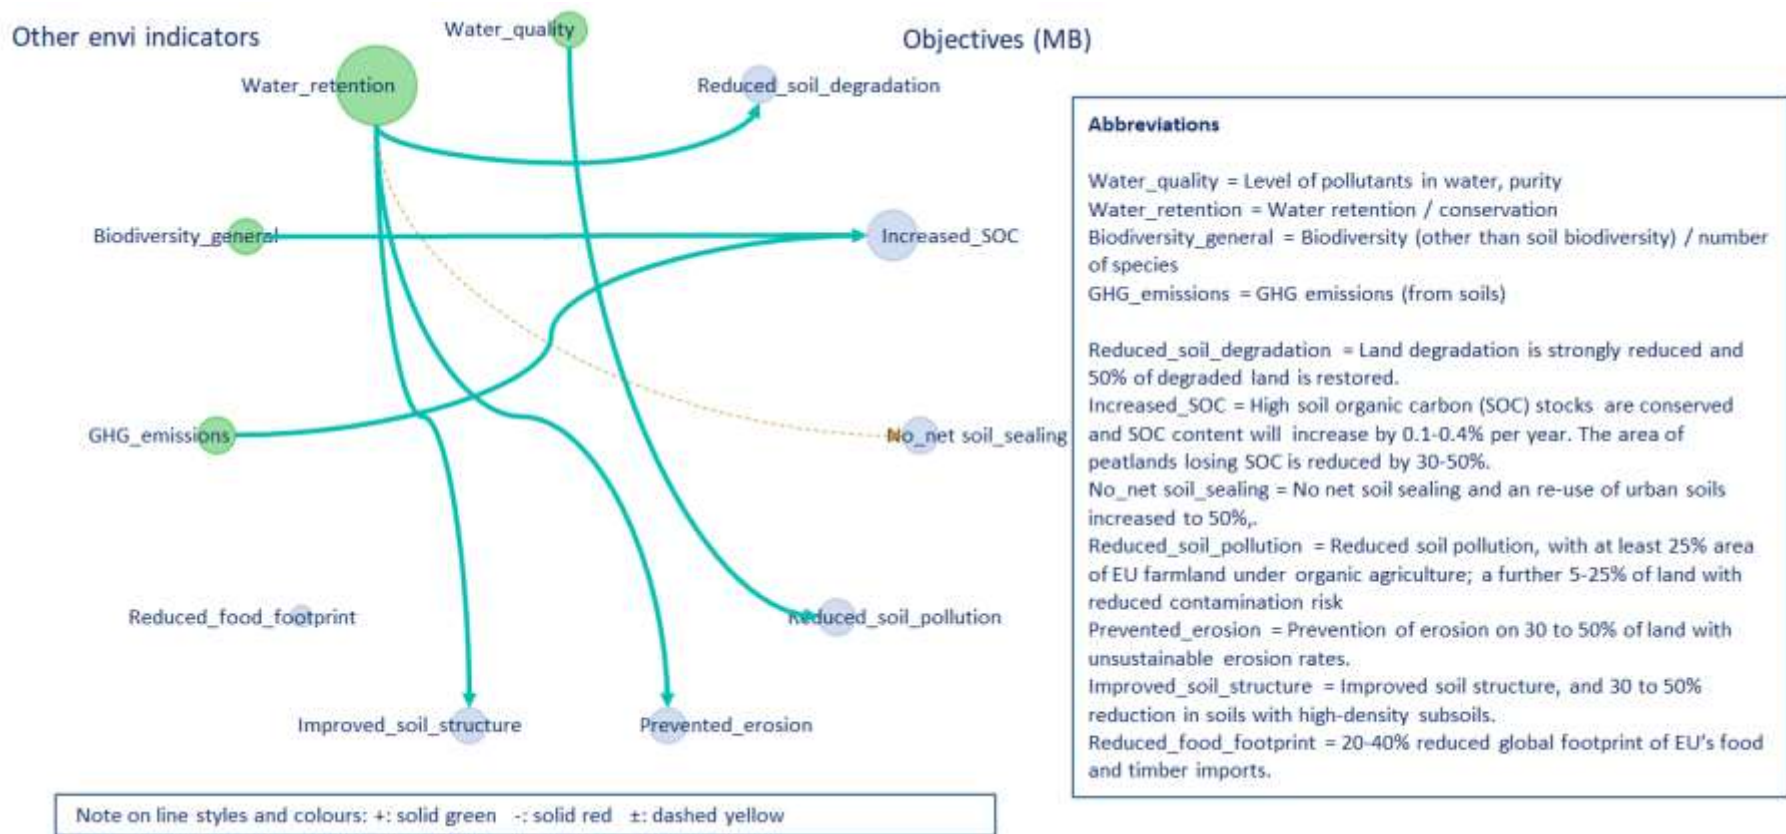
Other envi indicators

Water_quality

Objectives (MB)

Water_retention

Reduced_soil_degradation

Biodiversity_general

Increased_SOC

GHG_emissions

No_net soil_sealing

Reduced_food_footprint

Reduced_soil_pollution

Improved_soil_structure

Prevented_erosion

Abbreviations

Water_quality = Level of pollutants in water, purity
Water_retention = Water retention / conservation
Biodiversity_general = Biodiversity (other than soil biodiversity) / number of species
GHG_emissions = GHG emissions (from soils)

Reduced_soil_degradation = Land degradation is strongly reduced and 50% of degraded land is restored.
Increased_SOC = High soil organic carbon (SOC) stocks are conserved and SOC content will increase by 0.1-0.4% per year. The area of peatlands losing SOC is reduced by 30-50%.
No_net soil_sealing = No net soil sealing and an re-use of urban soils increased to 50%,.
Reduced_soil_pollution = Reduced soil pollution, with at least 25% area of EU farmland under organic agriculture; a further 5-25% of land with reduced contamination risk
Prevented_erosion = Prevention of erosion on 30 to 50% of land with unsustainable erosion rates.
Improved_soil_structure = Improved soil structure, and 30 to 50% reduction in soils with high-density subsoils.
Reduced_food_footprint = 20-40% reduced global footprint of EU's food and timber imports.

Note on line styles and colours: +: solid green -: solid red ±: dashed yellow